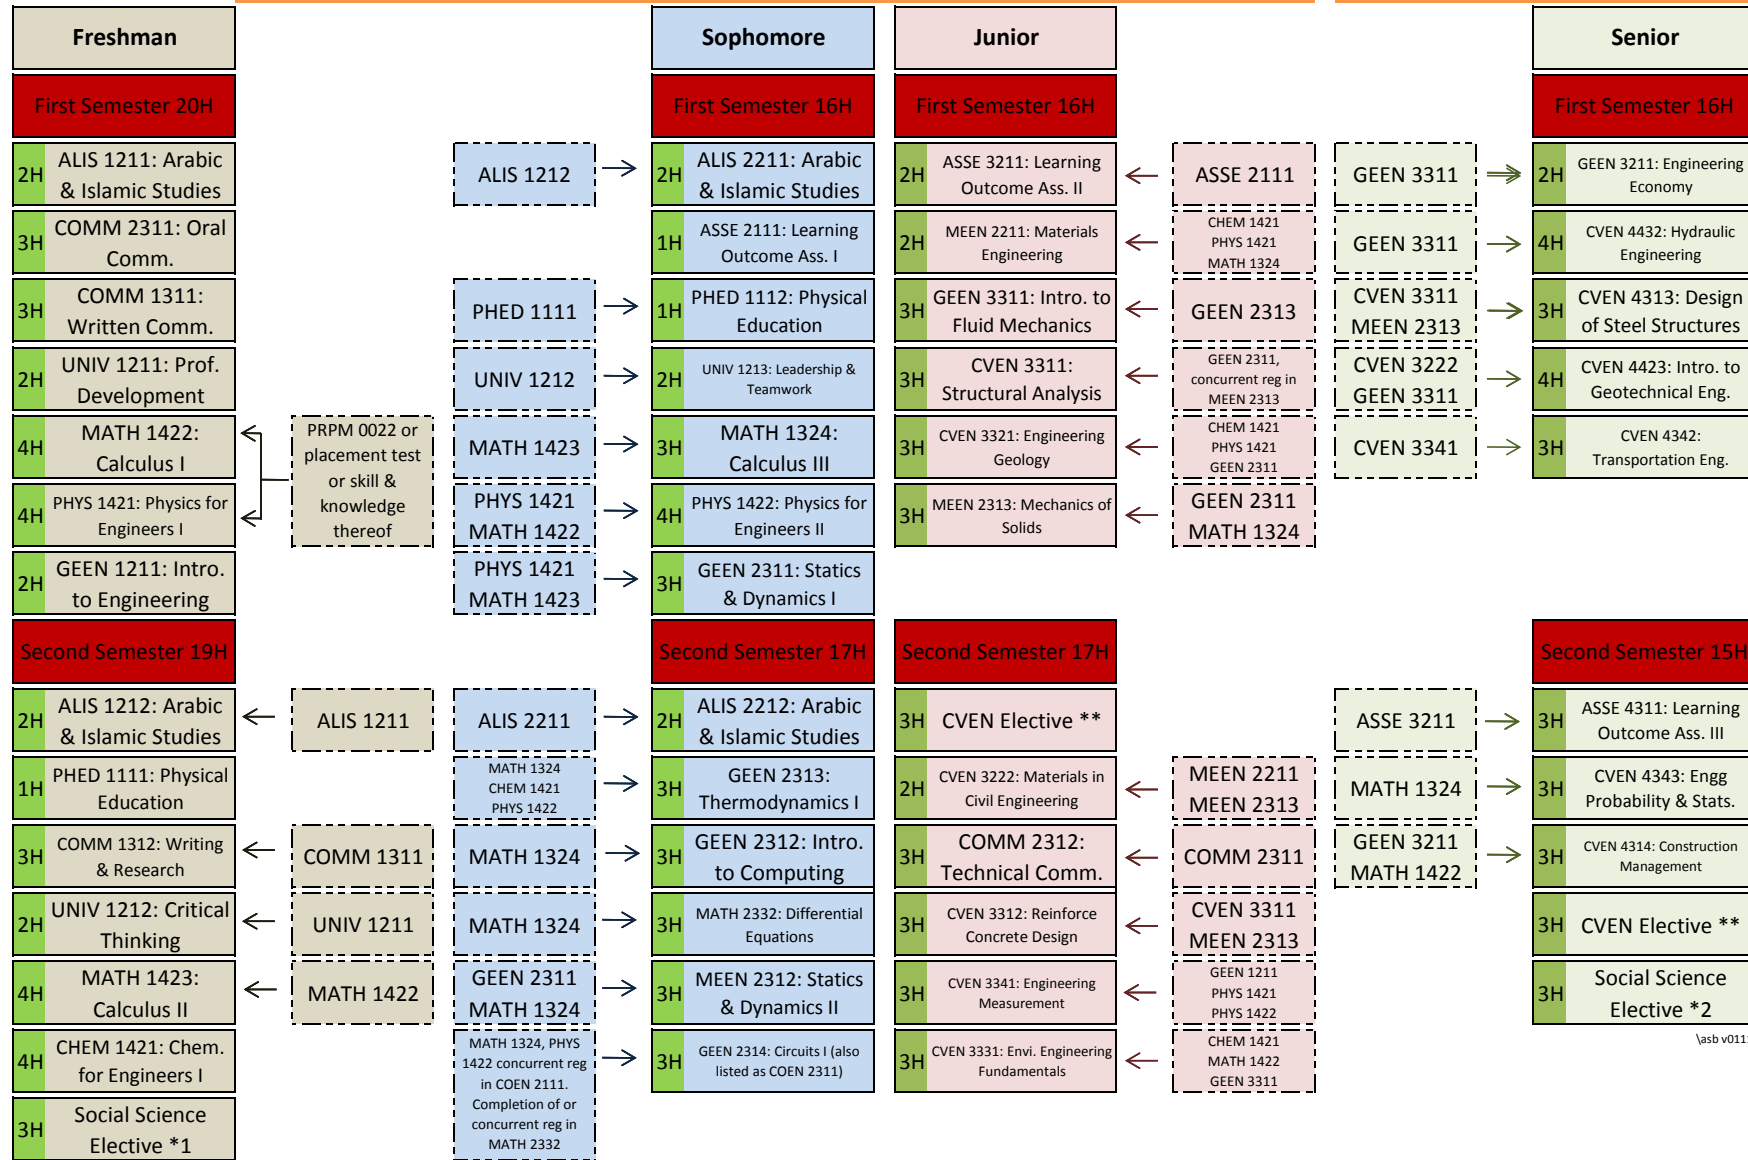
Freshman

First Semester 20H

2H ALIS 1211: Arabic & Islamic Studies
3H COMM 2311: Oral Comm.
3H COMM 1311: Written Comm.
2H UNIV 1211: Prof. Development
4H MATH 1422: Calculus I
4H PHYS 1421: Physics for Engineers I
2H GEEN 1211: Intro. to Engineering

PRPM 0022 or placement test or skill & knowledge thereof

Second Semester 19H

2H ALIS 1212: Arabic & Islamic Studies
1H PHED 1111: Physical Education
3H COMM 1312: Writing & Research
2H UNIV 1212: Critical Thinking
4H MATH 1423: Calculus II
4H CHEM 1421: Chem. for Engineers I
3H Social Science Elective *1

ALIS 1211
COMM 1311
UNIV 1211
MATH 1422

ALIS 1212
PHED 1111
UNIV 1212
MATH 1423
PHYS 1421 MATH 1422
PHYS 1421 MATH 1423

ALIS 2211
MATH 1324 CHEM 1421 PHYS 1422
MATH 1324
MATH 1324
GEEN 2311 MATH 1324
MATH 1324, PHYS 1422 concurrent reg in COEN 2111. Completion of or concurrent reg in MATH 2332

Sophomore

First Semester 16H

2H ALIS 2211: Arabic & Islamic Studies
1H ASSE 2111: Learning Outcome Ass. I
1H PHED 1112: Physical Education
2H UNIV 1213: Leadership & Teamwork
3H MATH 1324: Calculus III
4H PHYS 1422: Physics for Engineers II
3H GEEN 2311: Statics & Dynamics I

Second Semester 17H

2H ALIS 2212: Arabic & Islamic Studies
3H GEEN 2313: Thermodynamics I
3H GEEN 2312: Intro. to Computing
3H MATH 2332: Differential Equations
3H MEEN 2312: Statics & Dynamics II
3H GEEN 2314: Circuits I (also listed as COEN 2311)

Junior

First Semester 16H

2H ASSE 3211: Learning Outcome Ass. II
2H MEEN 2211: Materials Engineering
3H GEEN 3311: Intro. to Fluid Mechanics
3H CVEN 3311: Structural Analysis
3H CVEN 3321: Engineering Geology
3H MEEN 2313: Mechanics of Solids

Second Semester 17H

3H CVEN Elective **
2H CVEN 3222: Materials in Civil Engineering
3H COMM 2312: Technical Comm.
3H CVEN 3312: Reinforce Concrete Design
3H CVEN 3341: Engineering Measurement
3H CVEN 3331: Envi. Engineering Fundamentals

ASSE 2111
CHEM 1421 PHYS 1421 MATH 1324
GEEN 2313
GEEN 2311, concurrent reg in MEEN 2313
CHEM 1421 PHYS 1421 GEEN 2311
GEEN 2311 MATH 1324

MEEN 2211 MEEN 2313
COMM 2311
CVEN 3311 MEEN 2313
GEEN 1211 PHYS 1421 PHYS 1422
CHEM 1421 MATH 1422 GEEN 3311

GEEN 3311
GEEN 3311
CVEN 3311 MEEN 2313
CVEN 3222 GEEN 3311
CVEN 3341

ASSE 3211
MATH 1324
GEEN 3211 MATH 1422

Senior

First Semester 16H

2H GEEN 3211: Engineering Economy
4H CVEN 4432: Hydraulic Engineering
3H CVEN 4313: Design of Steel Structures
4H CVEN 4423: Intro. to Geotechnical Eng.
3H CVEN 4342: Transportation Eng.

Second Semester 15H

3H ASSE 4311: Learning Outcome Ass. III
3H CVEN 4343: Engg Probability & Stats.
3H CVEN 4314: Construction Management
3H CVEN Elective **
3H Social Science Elective *2

\asb v011